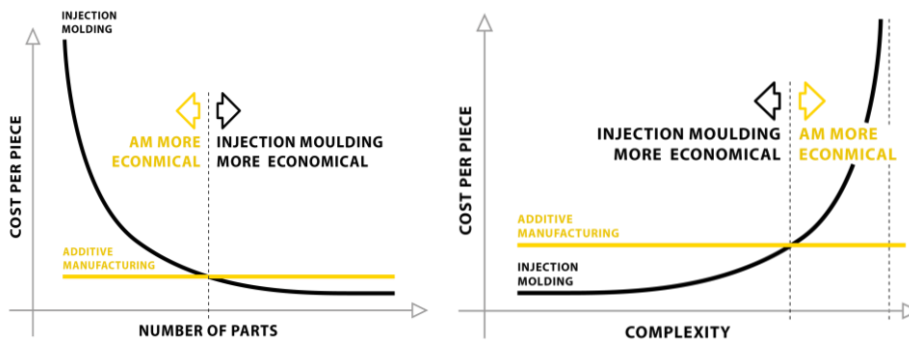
INJECTION MOLDING

COST PER PIECE

AM MORE ECONMICAL

INJECTION MOULDING MORE ECONOMICAL

ADDITIVE MANUFACTURING

NUMBER OF PARTS

COST PER PIECE

INJECTION MOULDING MORE ECONOMICAL

AM MORE ECONMICAL

ADDITIVE MANUFACTURING

INJECTION MOLDING

COMPLEXITY